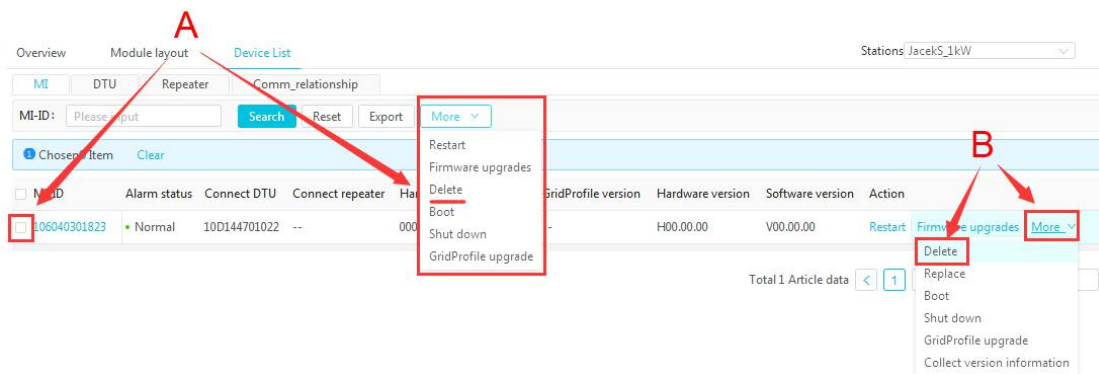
A

Overview Module layout Device List

Stations JacekS_1kW

MI DTU Repeater Comm_relationship

MI-ID: Please input Search Reset Export More

Chosen Item Clear

MI-ID Alarm status Connect DTU Connect repeater Har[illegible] GridProfile version Hardware version Software version Action

106040301823 • Normal 10D144701022 -- 000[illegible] -- H00.00.00 V00.00.00 Restart Firmware upgrades More

Restart
Firmware upgrades
Delete
Boot
Shut down
GridProfile upgrade

B

Delete
Replace
Boot
Shut down
GridProfile upgrade
Collect version information

Total 1 Article data < 1